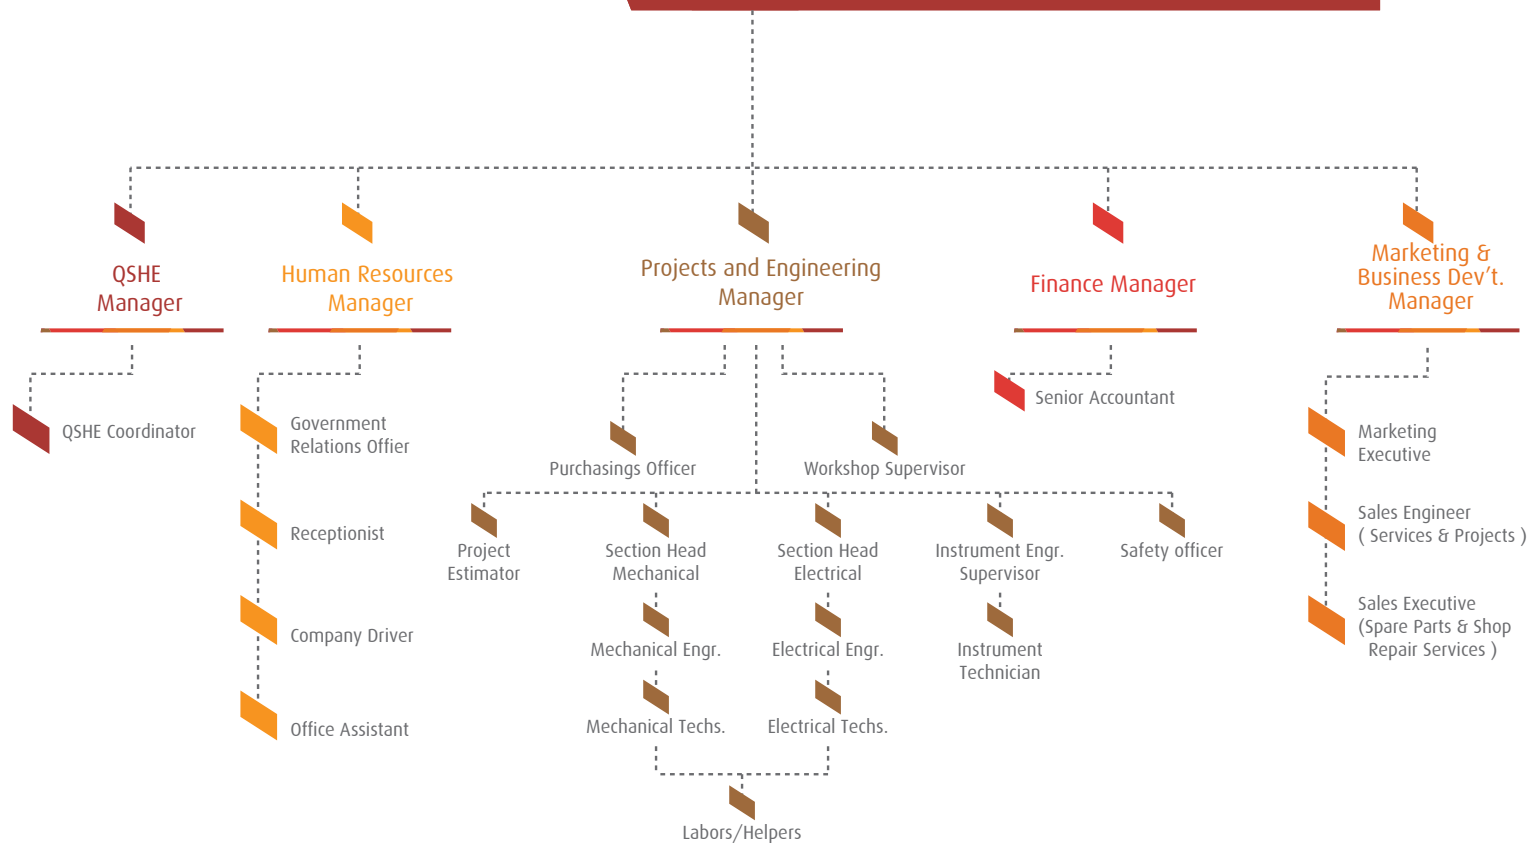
QSHE Manager

QSHE Coordinator

Human Resources Manager

Government Relations Offier

Receptionist

Company Driver

Office Assistant

Projects and Engineering Manager

Purchasings Officer

Workshop Supervisor

Project Estimator

Section Head Mechanical

Mechanical Engr.

Mechanical Techs.

Section Head Electrical

Electrical Engr.

Electrical Techs.

Instrument Engr. Supervisor

Instrument Technician

Safety officer

Labors/Helpers

Finance Manager

Senior Accountant

Marketing & Business Dev't. Manager

Marketing Executive

Sales Engineer ( Services & Projects )

Sales Executive (Spare Parts & Shop Repair Services )